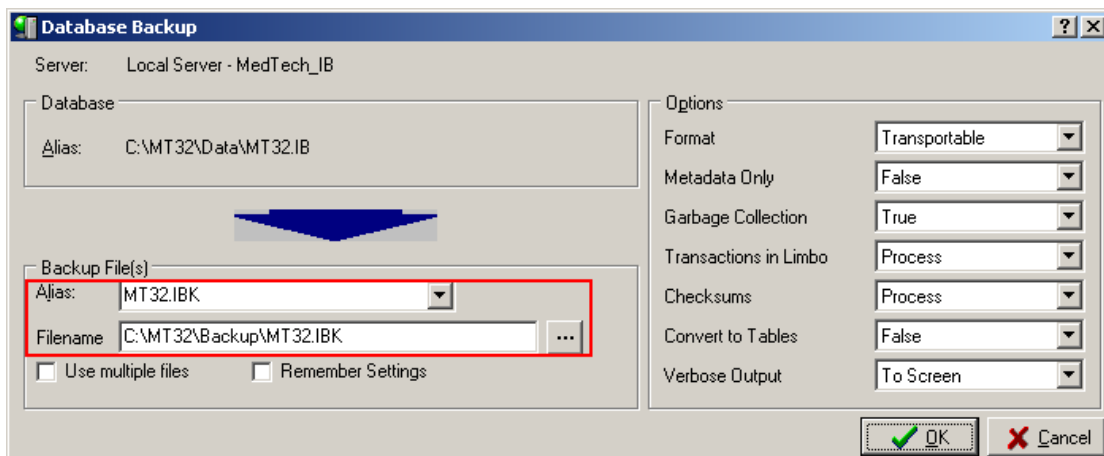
Database Backup

?

X

Server: Local Server - MedTech_IB

Database

Alias: C:\MT32\Data\MT32.IB

Backup File(s)

Alias: MT32.IBK

Filename C:\MT32\Backup\MT32.IBK ...

Use multiple files

Remember Settings

Options

| | |
|---|---|
| Format | Transportable |
| Metadata Only | False |
| Garbage Collection | True |
| Transactions in Limbo | Process |
| Checksums | Process |
| Convert to Tables | False |
| Verbose Output | To Screen |

OK

Cancel